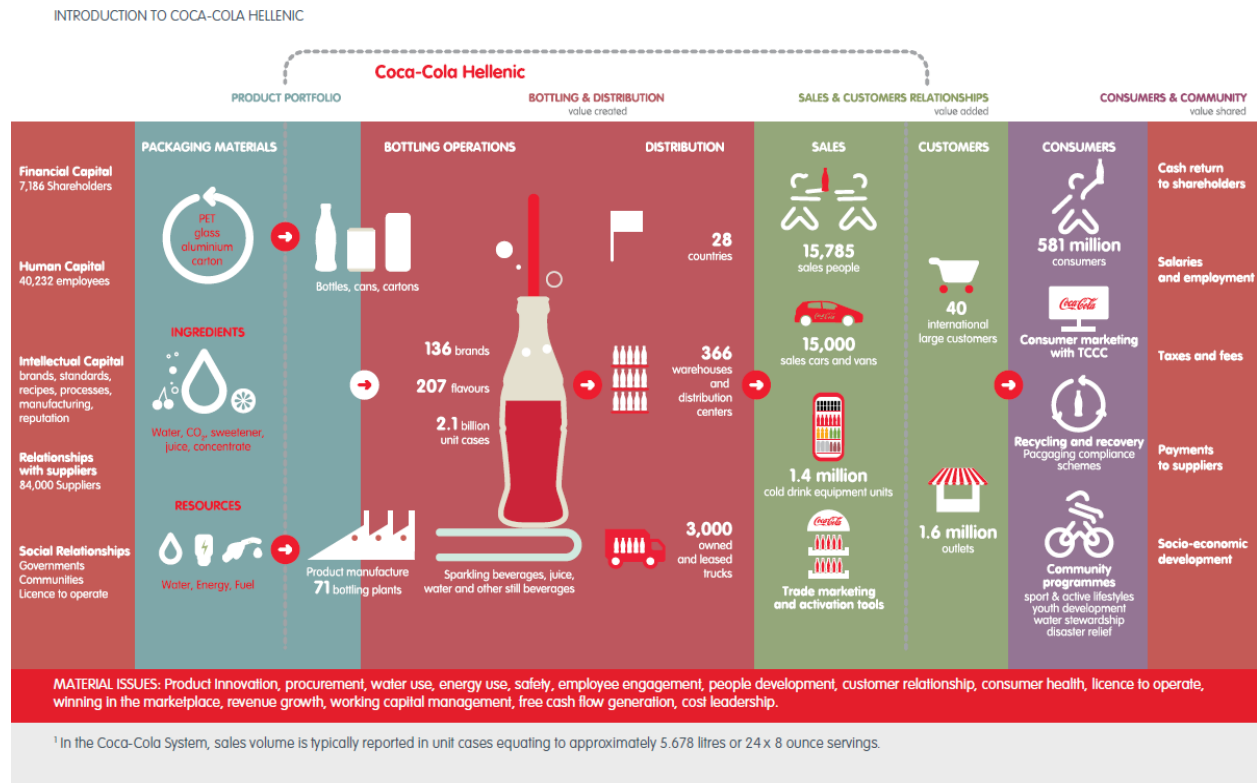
INTRODUCTION TO COCA-COLA HELLENIC

Coca-Cola Hellenic

PRODUCT PORTFOLIO

BOTTLING & DISTRIBUTION
value created

SALES & CUSTOMERS RELATIONSHIPS
value added

CONSUMERS & COMMUNITY
value shared

Financial Capital
7,186 Shareholders

Human Capital
40,232 employees

Intellectual Capital
brands, standards, recipes, processes, manufacturing, reputation

Relationships with suppliers
84,000 Suppliers

Social Relationships
Governments
Communities
Licence to operate

PACKAGING MATERIALS

PET
glass
aluminium
carton

Bottles, cans, cartons

INGREDIENTS

Water, $CO_2$, sweetener, juice, concentrate

RESOURCES

Water, Energy, Fuel

BOTTLING OPERATIONS

136 brands

207 flavours

2.1 billion unit cases

Product manufacture
71 bottling plants

Sparkling beverages, juice, water and other still beverages

DISTRIBUTION

28
countries

366
warehouses and distribution centers

3,000
owned and leased trucks

SALES

15,785
sales people

15,000
sales cars and vans

1.4 million
cold drink equipment units

Coca-Cola

Trade marketing and activation tools

CUSTOMERS

40
international large customers

1.6 million
outlets

CONSUMERS

581 million
consumers

Coca-Cola

Consumer marketing with TCCC

Recycling and recovery
Pacgaging compliance schemes

Community programmes
sport & active lifestyles
youth development
water stewardship
disaster relief

Cash return to shareholders

Salaries and employment

Taxes and fees

Payments to suppliers

Socio-economic development

MATERIAL ISSUES: Product innovation, procurement, water use, energy use, safety, employee engagement, people development, customer relationship, consumer health, licence to operate, winning in the marketplace, revenue growth, working capital management, free cash flow generation, cost leadership.

$^1$ In the Coca-Cola System, sales volume is typically reported in unit cases equating to approximately 5.678 litres or 24 x 8 ounce servings.